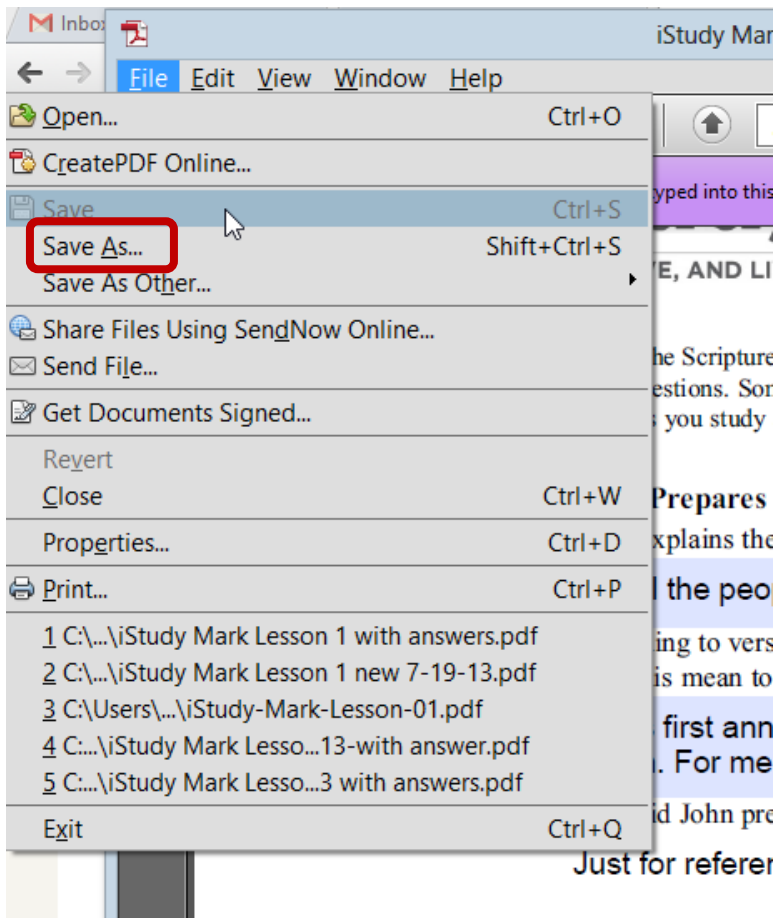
Inbox

iStudy Mar

File Edit View Window Help

Open... Ctrl+O
CreatePDF Online...
Save Ctrl+S
Save As... Shift+Ctrl+S
Save As Other...
Share Files Using SendNow Online...
Send File...
Get Documents Signed...
Revert
Close Ctrl+W
Properties... Ctrl+D
Print... Ctrl+P
1 C:\...\iStudy Mark Lesson 1 with answers.pdf
2 C:\...\iStudy Mark Lesson 1 new 7-19-13.pdf
3 C:\Users\...\iStudy-Mark-Lesson-01.pdf
4 C:...\iStudy Mark Lesso...13-with answer.pdf
5 C:...\iStudy Mark Lesso...3 with answers.pdf
Exit Ctrl+Q

yped into this
E, AND LI
he Scripture
estions. Sor
you study
Prepares
xplains the
l the peo
ing to vers
is mean to
first ann
. For me
id John pre
Just for referer